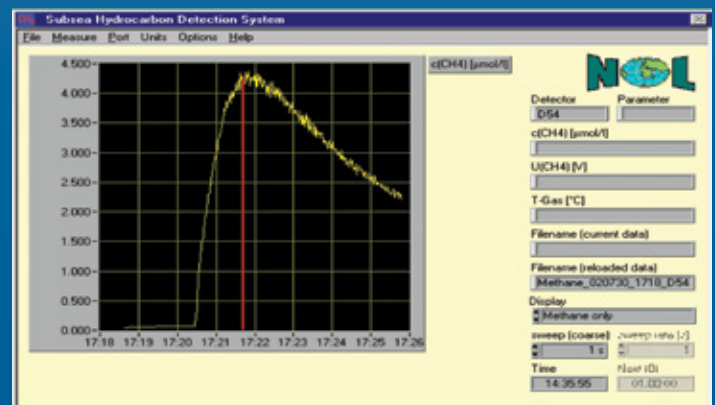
Subsea Hydrocarbon Detection System

File Measure Port Units Options Help

c(CH4) [µmol/l]

4.500
4.000
3.500
3.000
2.500
2.000
1.500
1.000
0.500
0.000

17:18 17:19 17:20 17:21 17:22 17:23 17:24 17:25 17:26

NOL

Detector
D54
Parameter

c(CH4) [µmol/l]

U(CH4) [V]

T-Gas [°C]

Filename (current data)

Filename (reloaded data)
Methane_020730_1718_D54

Display
Methane only

sweep (coarse)
1 s
sweep rate [/]
1

Time
14:35:55
Now (0)
01:00:00